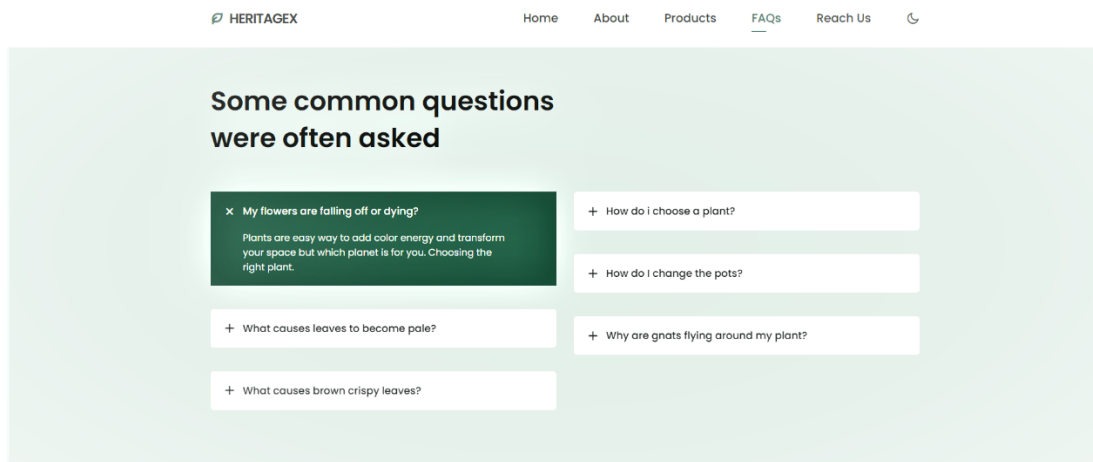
HERITAGEX

Home About Products FAQs Reach Us

Some common questions were often asked

× My flowers are falling off or dying?

Plants are easy way to add color energy and transform your space but which planet is for you. Choosing the right plant.

+ What causes leaves to become pale?

+ What causes brown crispy leaves?

+ How do i choose a plant?

+ How do I change the pots?

+ Why are gnats flying around my plant?